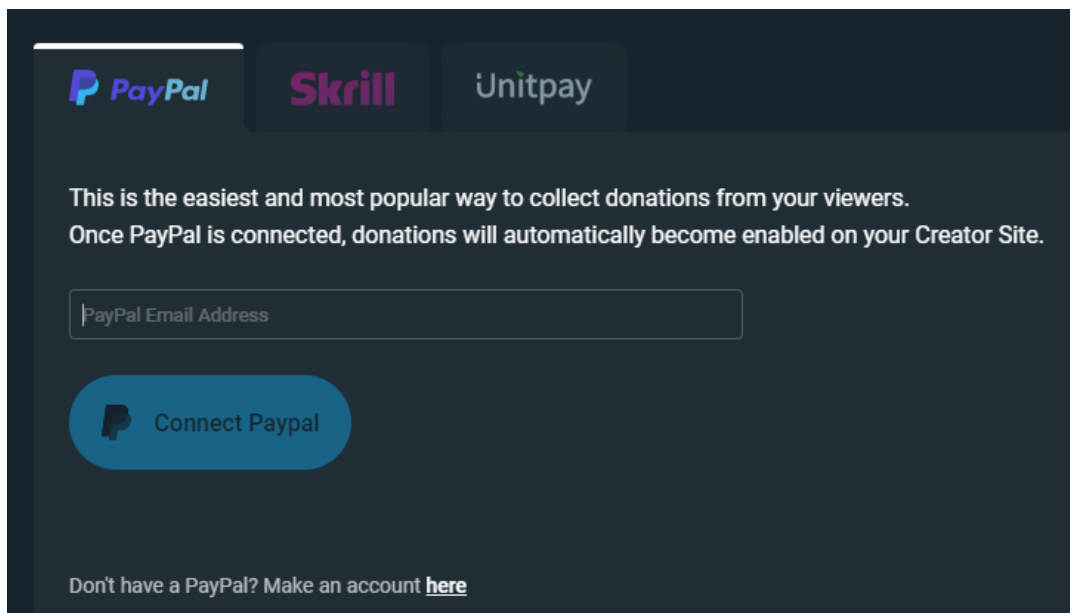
PayPal
Skrill
Unitpay

This is the easiest and most popular way to collect donations from your viewers.
Once PayPal is connected, donations will automatically become enabled on your Creator Site.

PayPal Email Address

Connect Paypal

Don't have a PayPal? Make an account here